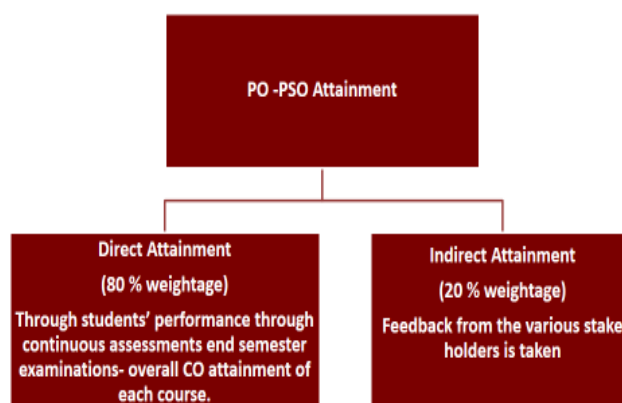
PO -PSO Attainment

Direct Attainment

(80 % weightage)

Through students' performance through continuous assessments end semester examinations- overall CO attainment of each course.

Indirect Attainment

(20 % weightage)

Feedback from the various stake holders is taken